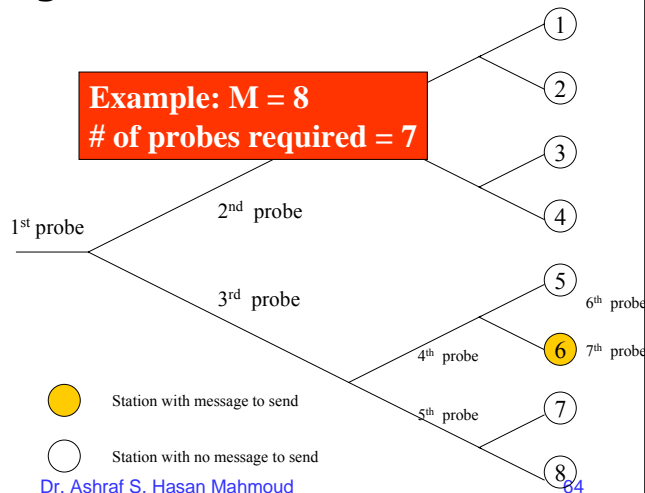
Example: M = 8
# of probes required = 7

1
2
3
4
5
6
7
8

1$^{st}$ probe

2$^{nd}$ probe

3$^{rd}$ probe

4$^{th}$ probe

5$^{th}$ probe

6$^{th}$ probe

7$^{th}$ probe

Station with message to send

Station with no message to send

Dr. Ashraf S. Hasan Mahmoud

64